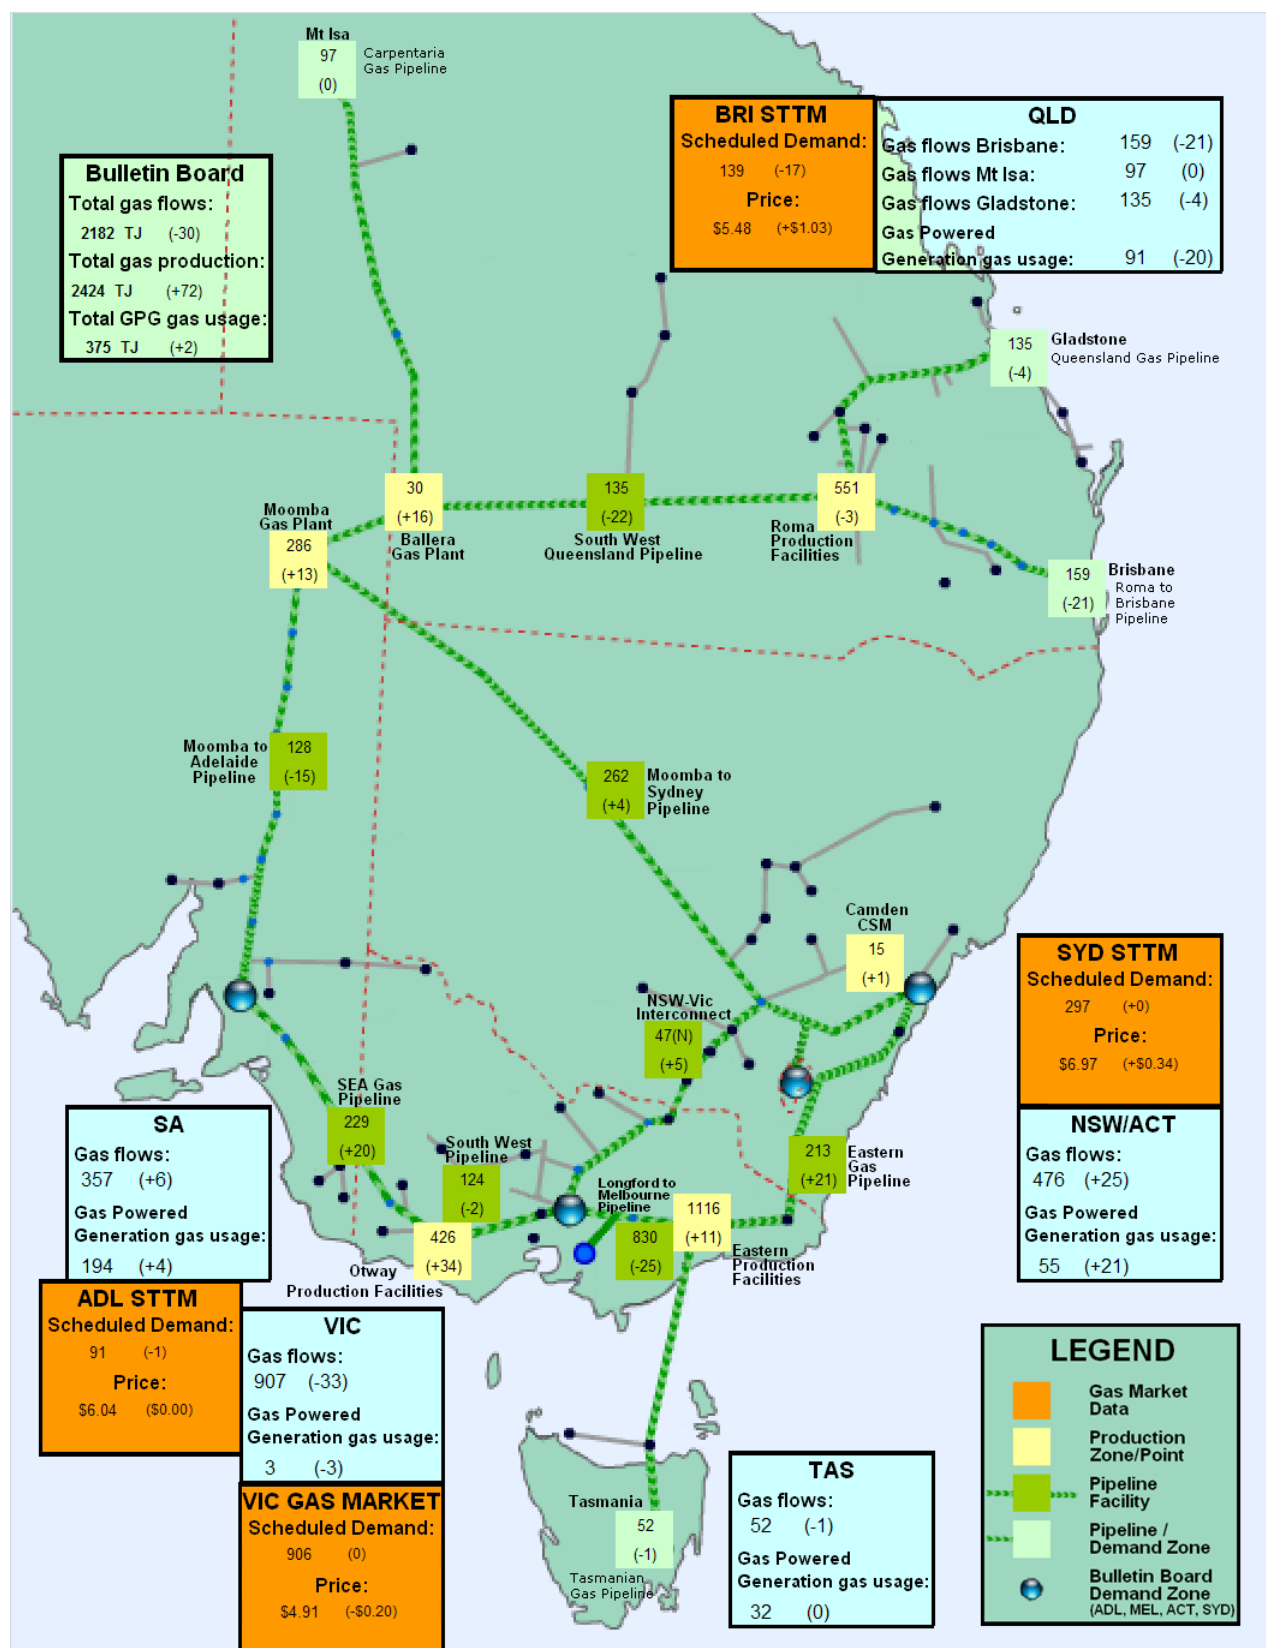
Mt Isa
97
(0)
Carpentaria Gas Pipeline

Bulletin Board
Total gas flows:
2182 TJ (-30)
Total gas production:
2424 TJ (+72)
Total GPG gas usage:
375 TJ (+2)

BRI STTM
Scheduled Demand:
139 (-17)
Price:
$5.48 (+$1.03)

QLD
Gas flows Brisbane: 159 (-21)
Gas flows Mt Isa: 97 (0)
Gas flows Gladstone: 135 (-4)
Gas Powered
Generation gas usage: 91 (-20)

135
(-4)
Gladstone
Queensland Gas Pipeline

Moomba Gas Plant
286
(+13)

30
(+16)
Ballera Gas Plant

135
(-22)
South West Queensland Pipeline

551
(-3)
Roma Production Facilities

159
(-21)
Brisbane
Roma to Brisbane Pipeline

Moomba to Adelaide Pipeline
128
(-15)

262
(+4)
Moomba to Sydney Pipeline

Camden CSM
15
(+1)

SYD STTM
Scheduled Demand:
297 (+0)
Price:
$6.97 (+$0.34)

NSW-Vic Interconnect
47(N)
(+5)

NSW/ACT
Gas flows:
476 (+25)
Gas Powered
Generation gas usage:
55 (+21)

SEA Gas Pipeline
229
(+20)

SA
Gas flows:
357 (+6)
Gas Powered
Generation gas usage:
194 (+4)

South West Pipeline
124
(-2)

Longford to Melbourne Pipeline
1116
(+11)
830
(-25)

213
(+21)
Eastern Gas Pipeline

426
(+34)
Otway Production Facilities

Eastern Production Facilities

ADL STTM
Scheduled Demand:
91 (-1)
Price:
$6.04 ($0.00)

VIC
Gas flows:
907 (-33)
Gas Powered
Generation gas usage:
3 (-3)

VIC GAS MARKET
Scheduled Demand:
906 (0)
Price:
$4.91 (-$0.20)

Tasmania
52
(-1)
Tasmanian Gas Pipeline

TAS
Gas flows:
52 (-1)
Gas Powered
Generation gas usage:
32 (0)

LEGEND
Gas Market Data
Production Zone/Point
Pipeline Facility
Pipeline / Demand Zone
Bulletin Board Demand Zone (ADL, MEL, ACT, SYD)